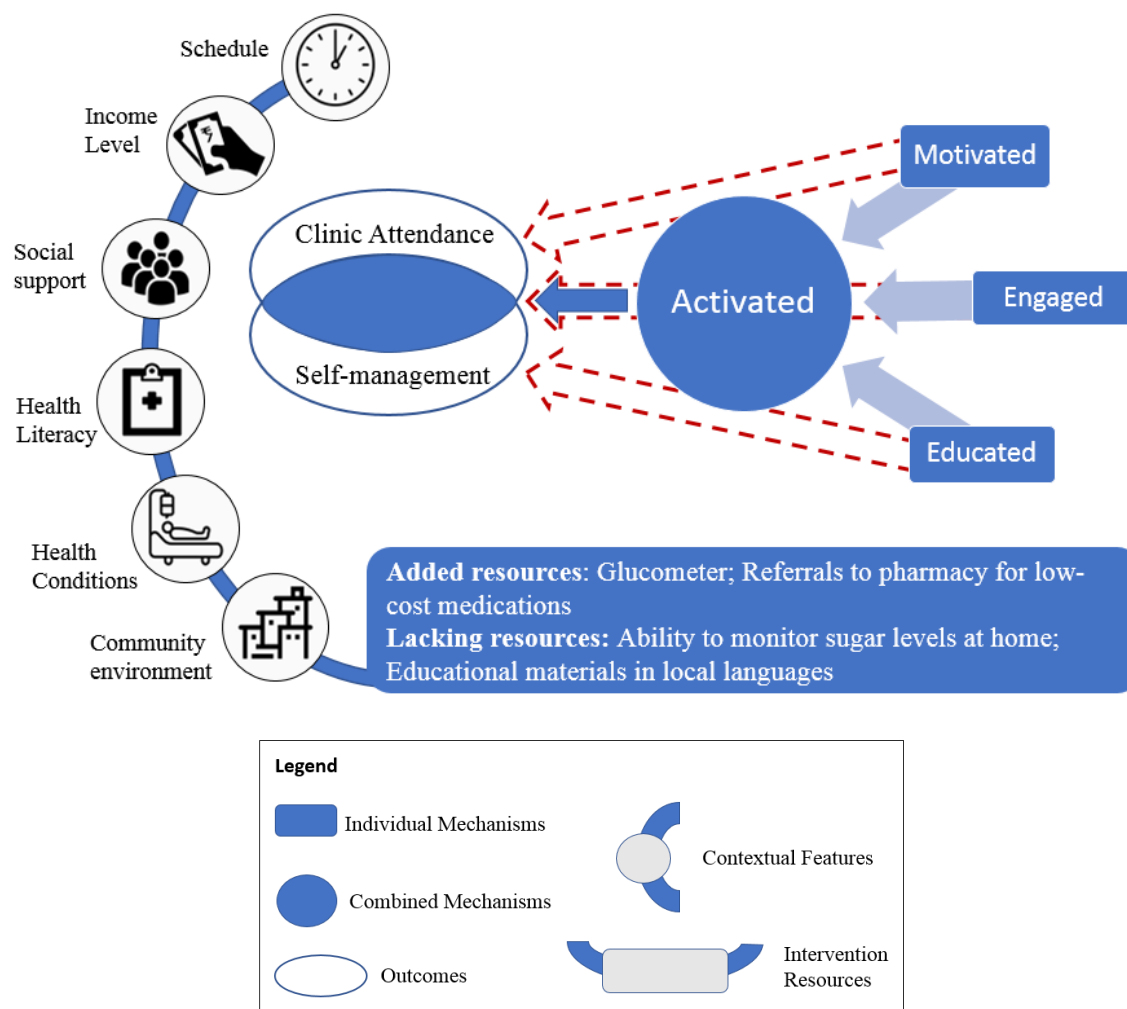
Schedule

Income Level

Social support

Health Literacy

Health Conditions

Community environment

Clinic Attendance

Self-management

Activated

Motivated

Engaged

Educated

**Added resources**: Glucometer; Referrals to pharmacy for low-cost medications
**Lacking resources:** Ability to monitor sugar levels at home; Educational materials in local languages

Legend

Individual Mechanisms

Combined Mechanisms

Outcomes

Contextual Features

Intervention Resources